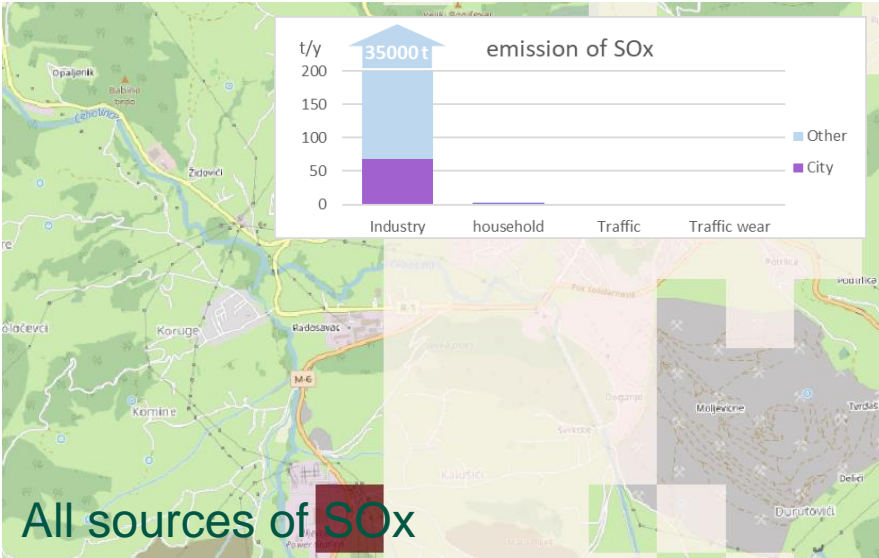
t/y

35000 t

emission of SOx

200
150
100
50
0

Industry household Traffic Traffic wear

Other
City

Opaljenik
Babino brdo
Ćehotina
Židovići
Koruge
Radosavac
Kolačevci
Komine
M-6
Power plant
Potrlica
Pod Sondernarat
Dogańje
Moljevicne
Tvrdaš
Kalušići
Delići
Durutovići

All sources of SOx